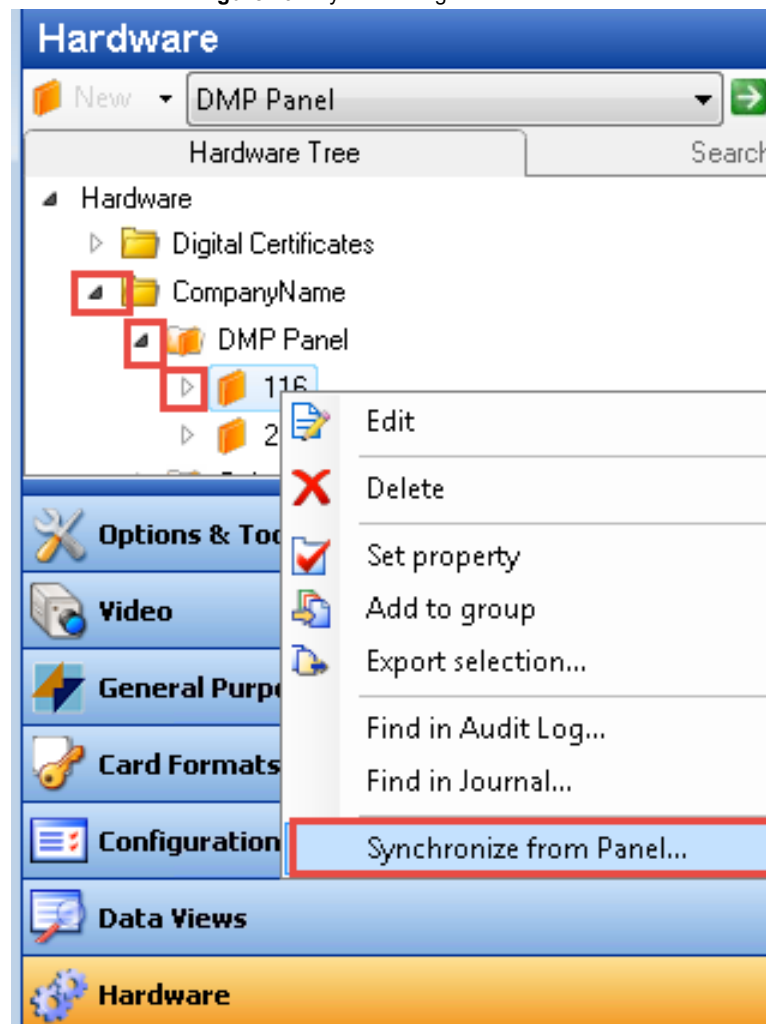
Hardware

New DMP Panel

Hardware Tree | Search

Hardware
Digital Certificates
CompanyName
DMP Panel
116
2

Edit
Delete
Set property
Add to group
Export selection...
Find in Audit Log...
Find in Journal...
Synchronize from Panel...

Options & Too
Video
General Purpo
Card Formats
Configuration
Data Views
Hardware